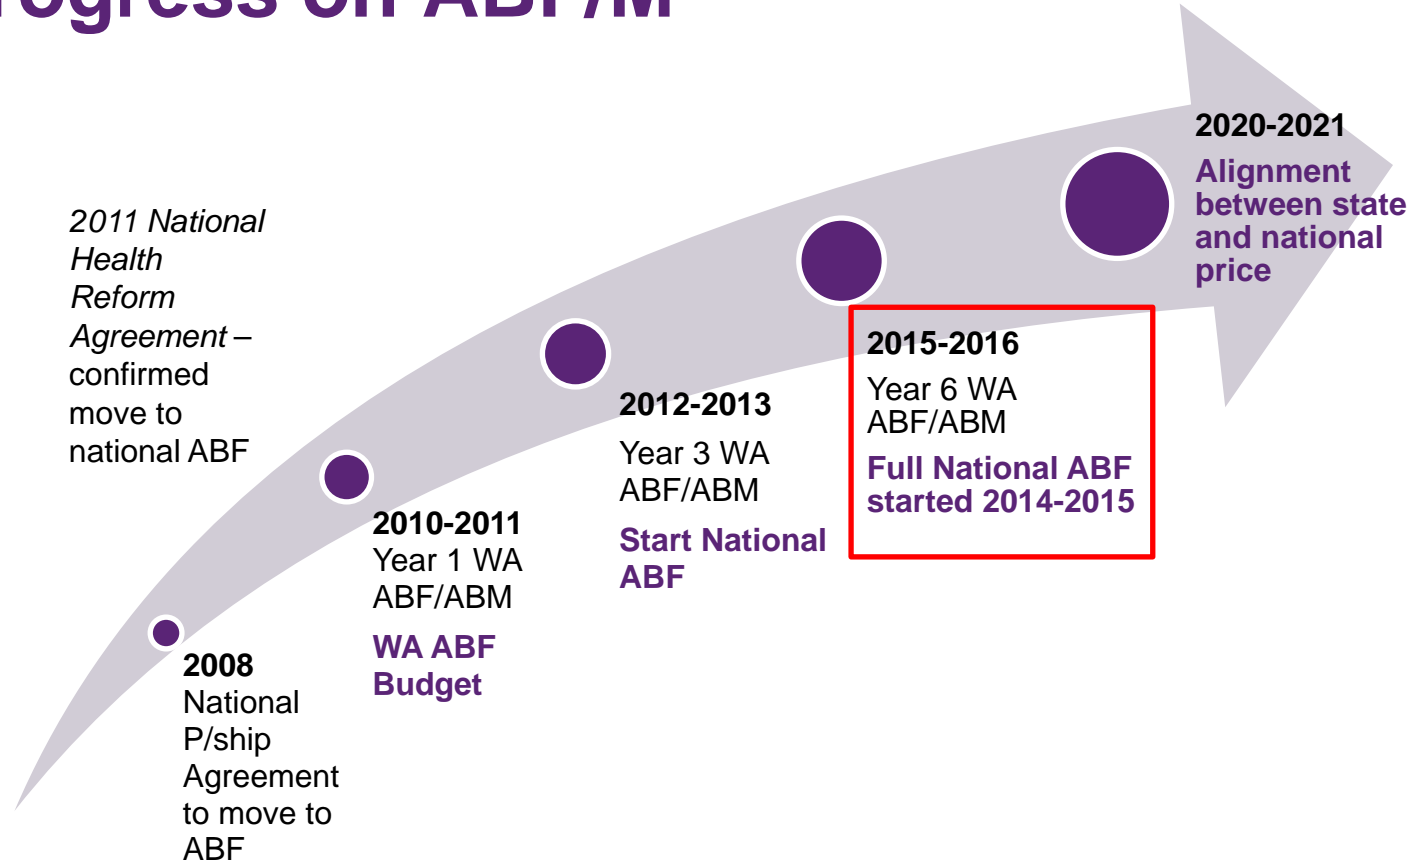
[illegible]ogress on ABF/M

2011 National Health Reform Agreement – confirmed move to national ABF

2008
National P/ship Agreement to move to ABF

2010-2011
Year 1 WA ABF/ABM

WA ABF Budget

2012-2013
Year 3 WA ABF/ABM

Start National ABF

2015-2016
Year 6 WA ABF/ABM

Full National ABF started 2014-2015

2020-2021
Alignment between state and national price